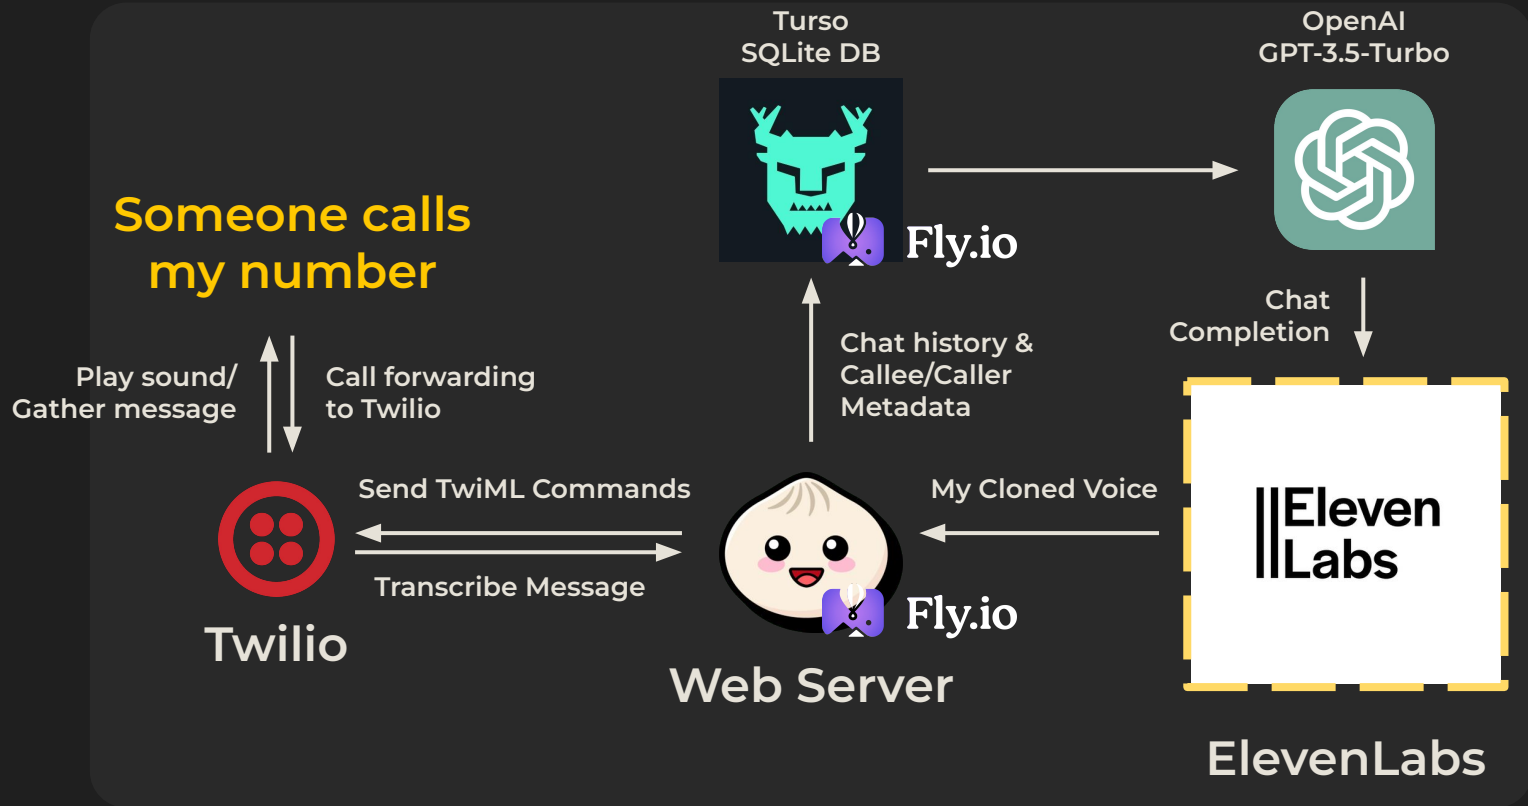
Turso
SQLite DB

OpenAI
GPT-3.5-Turbo

Fly.io

Someone calls my number

Chat Completion

Chat history & Callee/Caller Metadata

Play sound/ Gather message

Call forwarding to Twilio

Send TwiML Commands

My Cloned Voice

IIEleven Labs

Transcribe Message

Fly.io

Twilio

Web Server

ElevenLabs